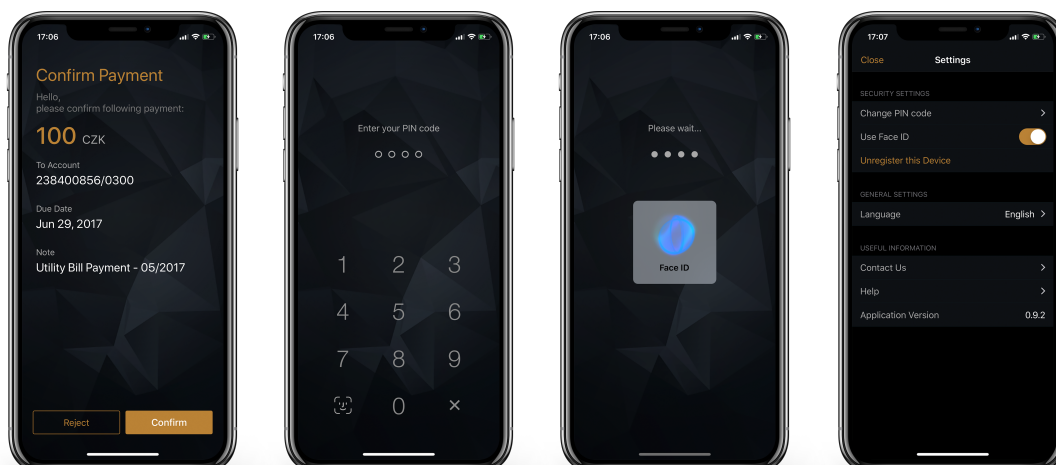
17:06

Confirm Payment

Hello,
please confirm following payment:

100 CZK

To Account
238400856/0300

Due Date
Jun 29, 2017

Note
Utility Bill Payment - 05/2017

Reject

Confirm

17:06

Enter your PIN code

1 2 3
4 5 6
7 8 9
0 ×

17:06

Please wait...

Face ID

17:07

Close

Settings

SECURITY SETTINGS

Change PIN code

Use Face ID

Unregister this Device

GENERAL SETTINGS

Language English

USEFUL INFORMATION

Contact Us

Help

Application Version 0.9.2